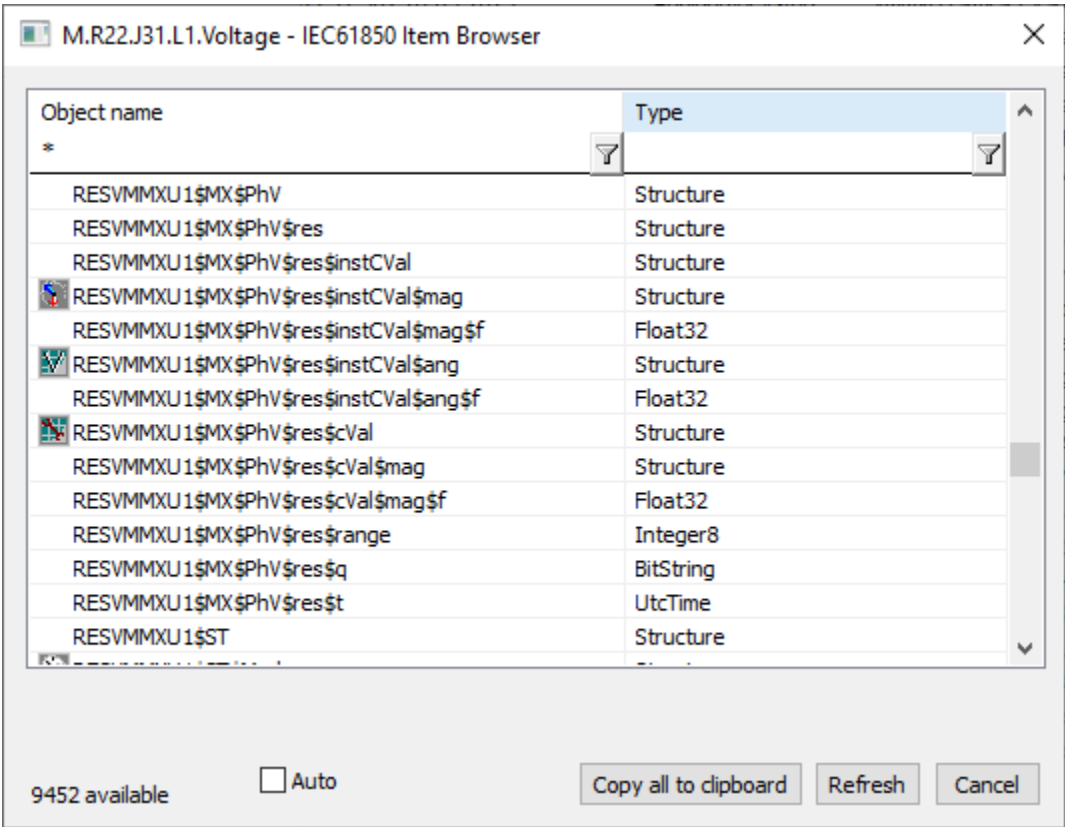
M.R22.J31.L1.Voltage - IEC61850 Item Browser

| Object name | Type |
|---|---|
| * | |
| RESVMMXU1\$MX\$PhV | Structure |
| RESVMMXU1\$MX\$PhV\$res | Structure |
| RESVMMXU1\$MX\$PhV\$res\$instCVal | Structure |
| RESVMMXU1\$MX\$PhV\$res\$instCVal\$mag | Structure |
| RESVMMXU1\$MX\$PhV\$res\$instCVal\$mag\$f | Float32 |
| RESVMMXU1\$MX\$PhV\$res\$instCVal\$ang | Structure |
| RESVMMXU1\$MX\$PhV\$res\$instCVal\$ang\$f | Float32 |
| RESVMMXU1\$MX\$PhV\$res\$cVal | Structure |
| RESVMMXU1\$MX\$PhV\$res\$cVal\$mag | Structure |
| RESVMMXU1\$MX\$PhV\$res\$cVal\$mag\$f | Float32 |
| RESVMMXU1\$MX\$PhV\$res\$range | Integer8 |
| RESVMMXU1\$MX\$PhV\$res\$q | BitString |
| RESVMMXU1\$MX\$PhV\$res\$t | UtcTime |
| RESVMMXU1\$ST | Structure |
| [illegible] | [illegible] |

9452 available

Auto

Copy all to clipboard

Refresh

Cancel